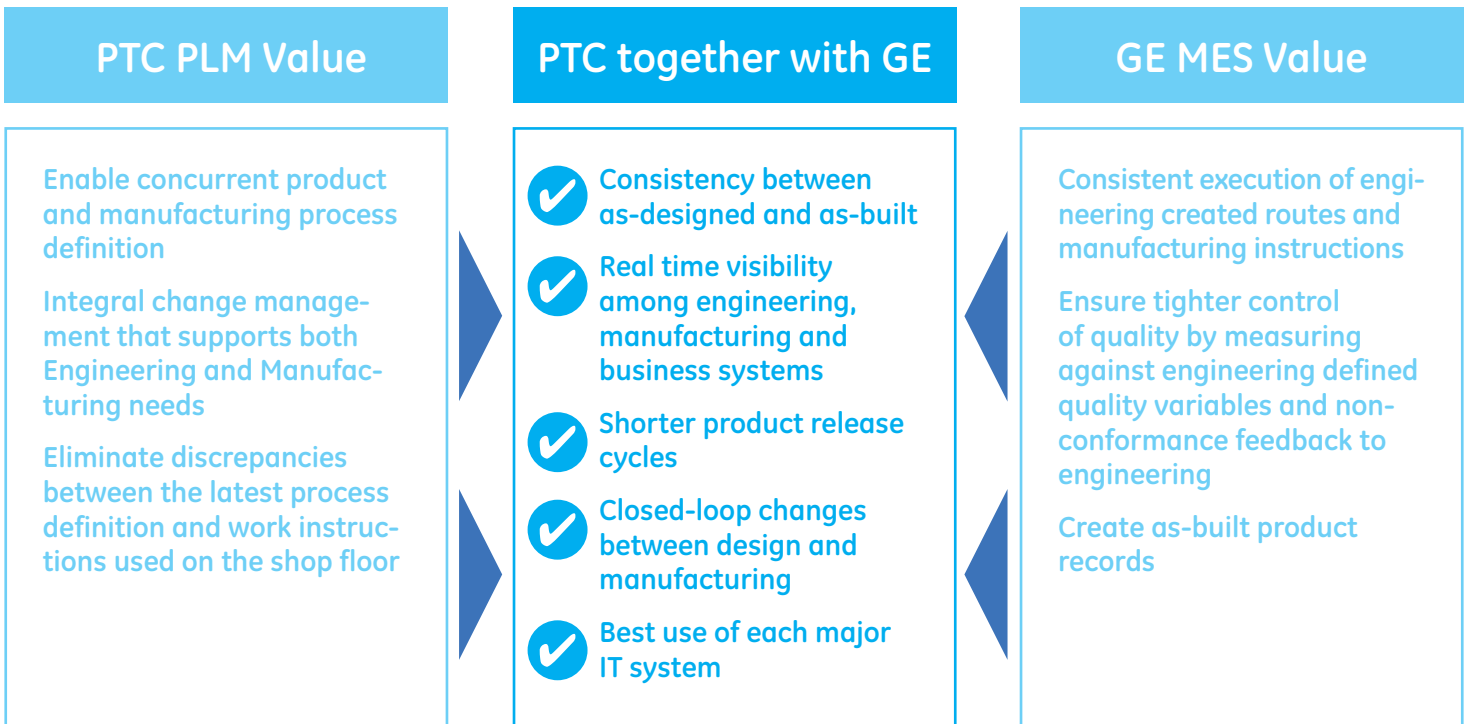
PTC PLM Value

Enable concurrent product and manufacturing process definition

Integral change management that supports both Engineering and Manufacturing needs

Eliminate discrepancies between the latest process definition and work instructions used on the shop floor

PTC together with GE

Consistency between as-designed and as-built

Real time visibility among engineering, manufacturing and business systems

Shorter product release cycles

Closed-loop changes between design and manufacturing

Best use of each major IT system

GE MES Value

Consistent execution of engineering created routes and manufacturing instructions

Ensure tighter control of quality by measuring against engineering defined quality variables and non-conformance feedback to engineering

Create as-built product records